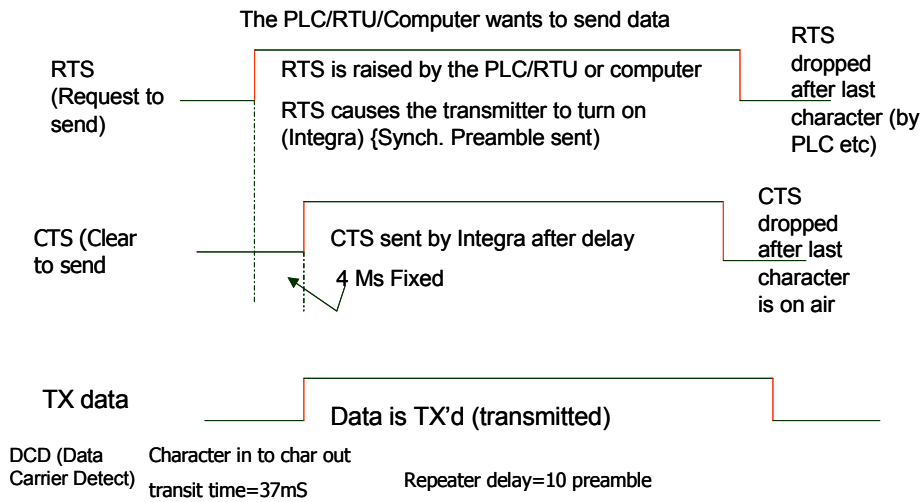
The PLC/RTU/Computer wants to send data

RTS (Request to send)

RTS is raised by the PLC/RTU or computer

RTS causes the transmitter to turn on (Integra) {Synch. Preamble sent)

RTS dropped after last character (by PLC etc)

CTS (Clear to send

CTS sent by Integra after delay

4 Ms Fixed

CTS dropped after last character is on air

TX data

Data is TX'd (transmitted)

DCD (Data Carrier Detect)

Character in to char out transit time=37mS

Repeater delay=10 preamble